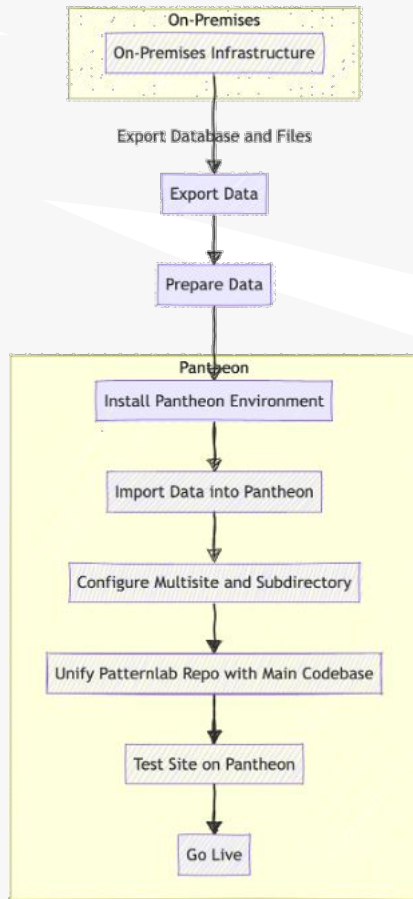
On-Premises

On-Premises Infrastructure

Export Database and Files

Export Data

Prepare Data

Pantheon

Install Pantheon Environment

Import Data into Pantheon

Configure Multisite and Subdirectory

Unify Patternlab Repo with Main Codebase

Test Site on Pantheon

Go Live